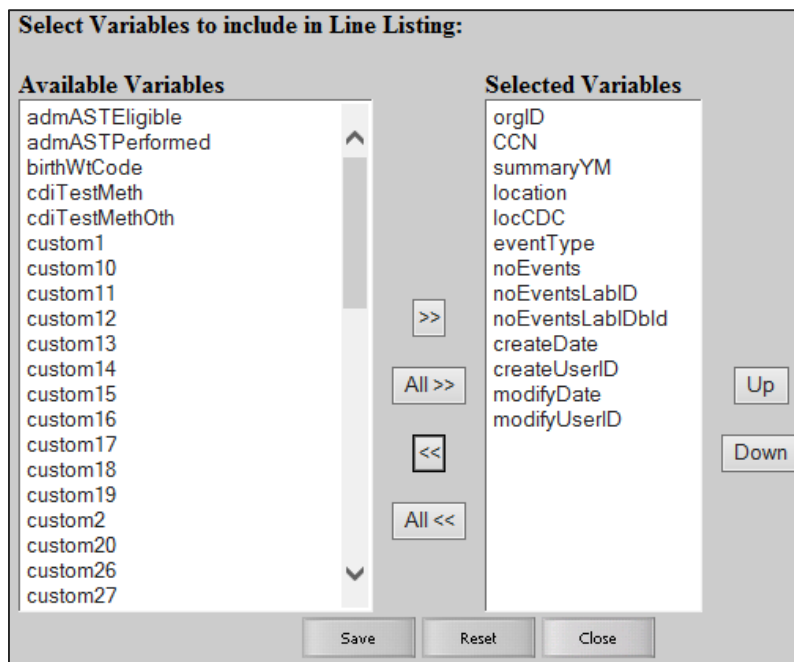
Select Variables to include in Line Listing:

Available Variables
admASTEligible
admASTPerformed
birthWtCode
cdiTestMeth
cdiTestMethOth
custom1
custom10
custom11
custom12
custom13
custom14
custom15
custom16
custom17
custom18
custom19
custom2
custom20
custom26
custom27

>>
All >>
<<
All <<

Selected Variables
orgID
CCN
summaryYM
location
locCDC
eventType
noEvents
noEventsLabID
noEventsLabIDbld
createDate
createUserID
modifyDate
modifyUserID

Up
Down

Save
Reset
Close